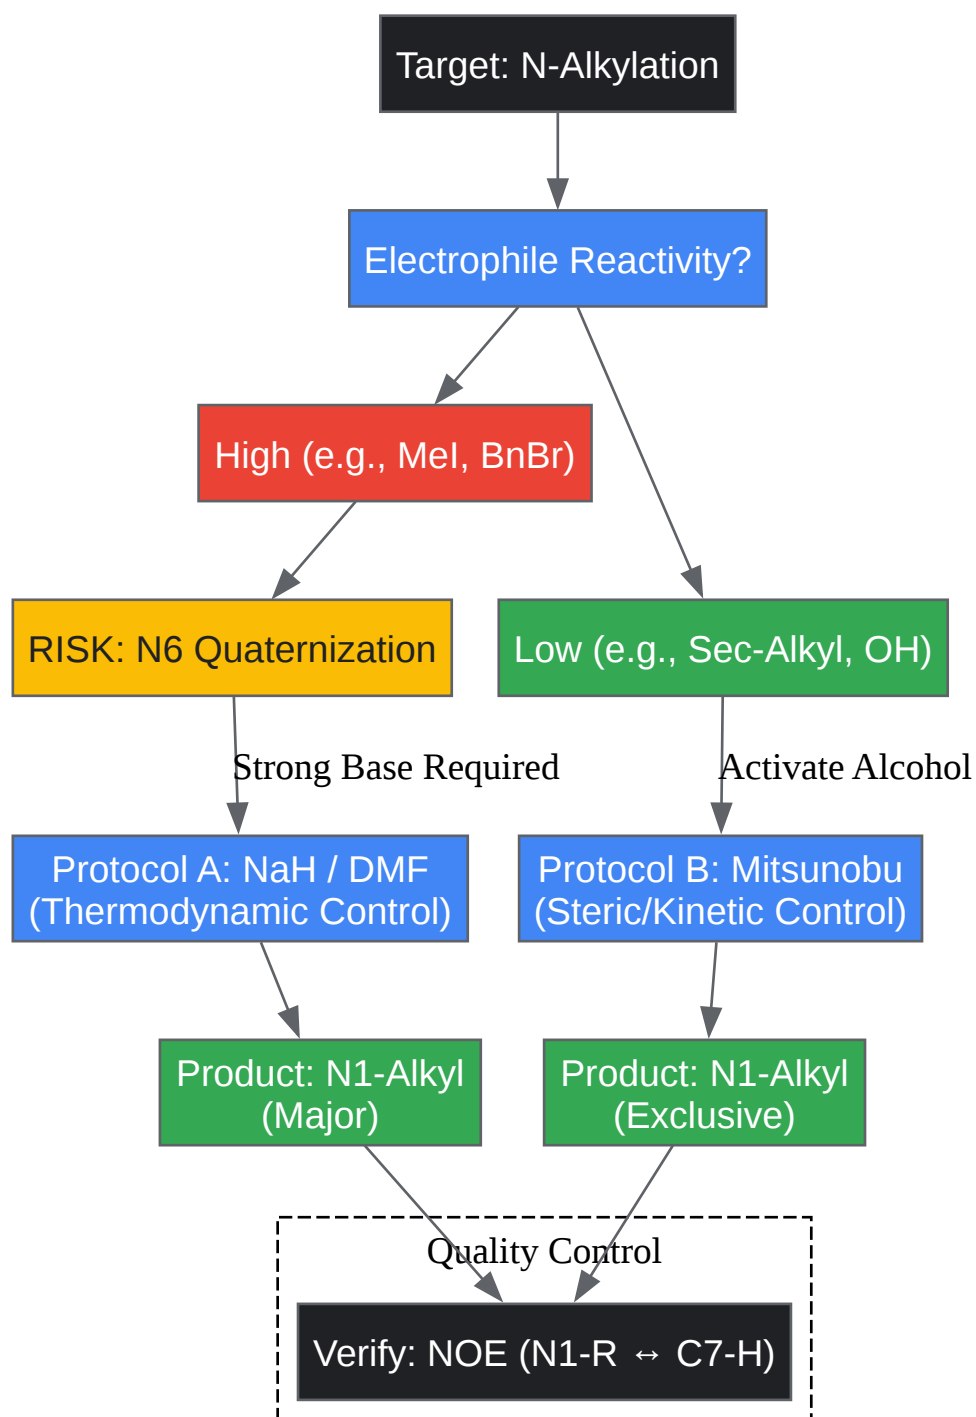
Target: N-Alkylation

Electrophile Reactivity?

High (e.g., MeI, BnBr)

RISK: N6 Quaternization

Low (e.g., Sec-Alkyl, OH)

Strong Base Required

Activate Alcohol

Protocol A: NaH / DMF (Thermodynamic Control)

Protocol B: Mitsunobu (Steric/Kinetic Control)

Product: N1-Alkyl (Major)

Product: N1-Alkyl (Exclusive)

Quality Control

Verify: NOE (N1-R ↔ C7-H)